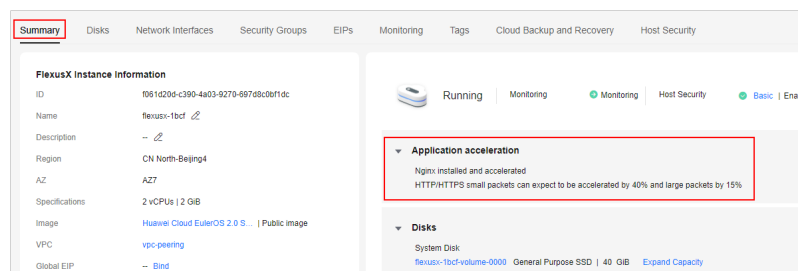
Summary Disks Network Interfaces Security Groups EIPs Monitoring Tags Cloud Backup and Recovery Host Security

FlexusX Instance Information

| ID | f061d20d-c390-4a03-9270-697d8c0bf1dc |
|---|---|
| Name | flexusx-1bcf |
| Description | -- |
| Region | CN North-Beijing4 |
| AZ | AZ7 |
| Specifications | 2 vCPUs \| 2 GiB |
| Image | Huawei Cloud EulerOS 2.0 S... \| Public image |
| VPC | vpc-peering |
| Global EIP | -- Bind |

Running | Monitoring Monitoring | Host Security Basic | Ena

Application acceleration

Nginx installed and accelerated

HTTP/HTTPS small packets can expect to be accelerated by 40% and large packets by 15%

Disks

System Disk

flexusx-1bcf-volume-0000 General Purpose SSD | 40 GiB Expand Capacity